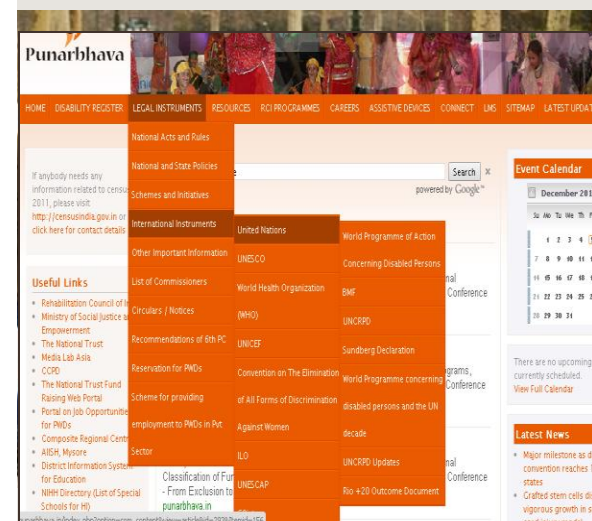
Punarbhava

HOME DISABILITY REGISTER LEGAL INSTRUMENTS RESOURCES RCI PROGRAMMES CAREERS ASSISTIVE DEVICES CONNECT LMS SITEMAP LATEST UPDAT

National Acts and Rules
National and State Policies
Schemes and Initiatives
International Instruments
Other Important Information
List of Commissioners
Circulars / Notices
Recommendations of 6th PC
Reservation for PWDs
Scheme for providing employment to PWDs in Pvt Sector

United Nations
UNESCO
World Health Organization (WHO)
UNICEF
Convention on The Elimination of All Forms of Discrimination Against Women
ILO
UNESCAP

World Programme of Action Concerning Disabled Persons
BMF
UNCRPD
Sundberg Declaration
World Programme concerning disabled persons and the UN decade
UNCRPD Updates
Rio +20 Outcome Document

If anybody needs any information related to census 2011, please visit http://censusindia.gov.in or click here for contact details

Search
powered by Google

Useful Links
Rehabilitation Council of In
Ministry of Social Justice a Empowerment
The National Trust
Media Lab Asia
CCPD
The National Trust Fund Raising Web Portal
Portal on Job Opportunitie for PWDs
Composite Regional Centr
AIISH, Mysore
District Information Syste for Education
NIHH Directory (List of Special Schools for HI)

nal
Conference

grams,
Conference

nal
Conference

Classification of Fu
- From Exclusion to
punarbhava.in

Event Calendar
December 201
Su Mo Tu We Th F
1 2 3 4 5
7 8 9 10 11 12
14 15 16 17 18 19
21 22 23 24 25 26
28 29 30 31

There are no upcoming currently scheduled.
View Full Calendar

Latest News
Major milestone as di convention reaches 1 states
Grafted stem cells di vigorous growth in s

punarbhava.in/index.php?option=com_content&view=article&id=230&Itemid=155